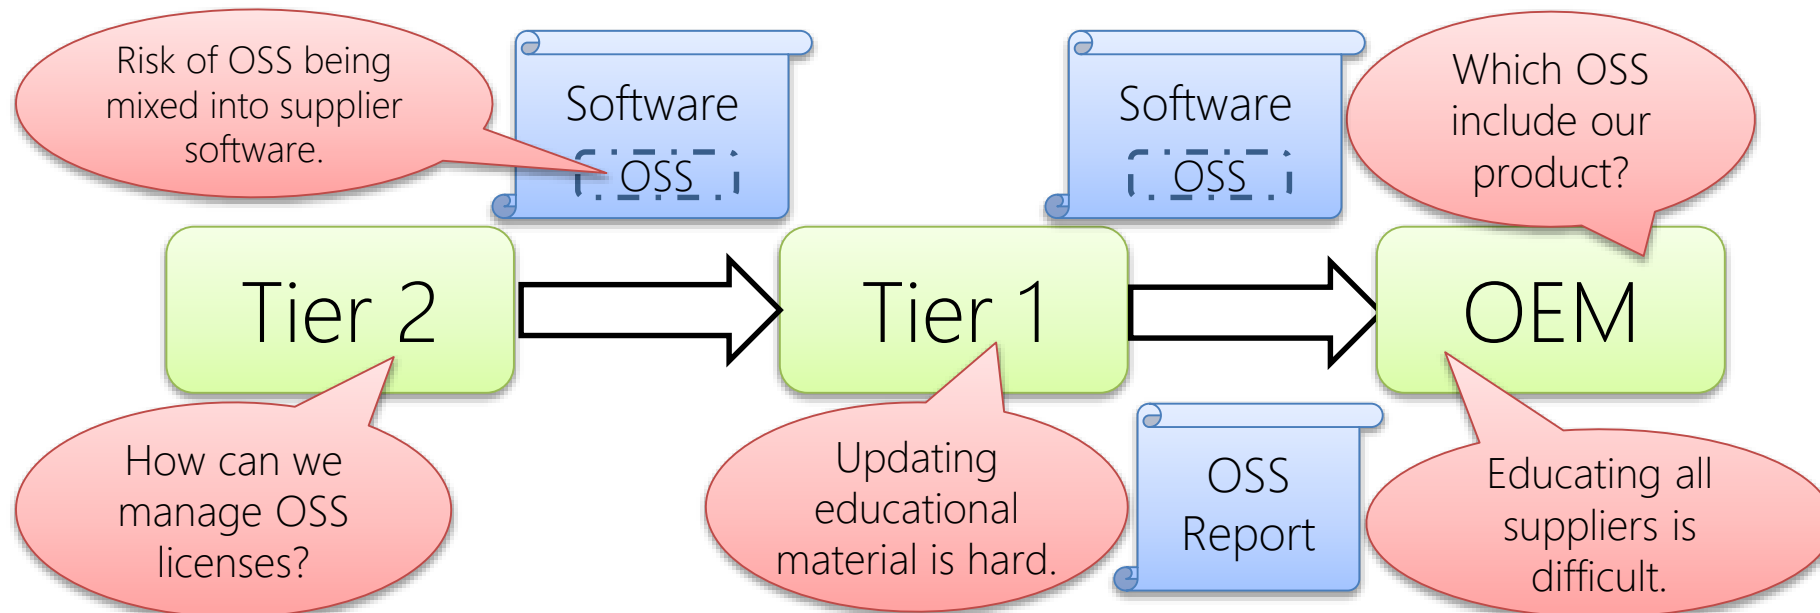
Risk of OSS being mixed into supplier software.

Software
OSS

Software
OSS

Which OSS include our product?

Tier 2

Tier 1

OEM

How can we manage OSS licenses?

Updating educational material is hard.

OSS Report

Educating all suppliers is difficult.